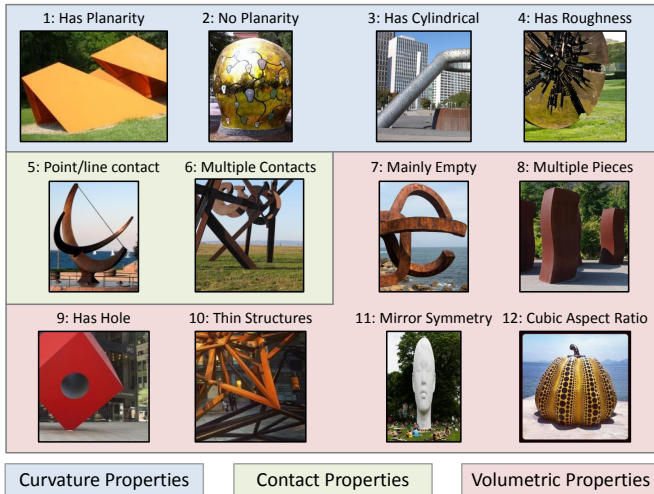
1: Has Planarity
2: No Planarity
3: Has Cylindrical
4: Has Roughness
5: Point/line contact
6: Multiple Contacts
7: Mainly Empty
8: Multiple Pieces
9: Has Hole
10: Thin Structures
11: Mirror Symmetry
12: Cubic Aspect Ratio

Curvature Properties
Contact Properties
Volumetric Properties